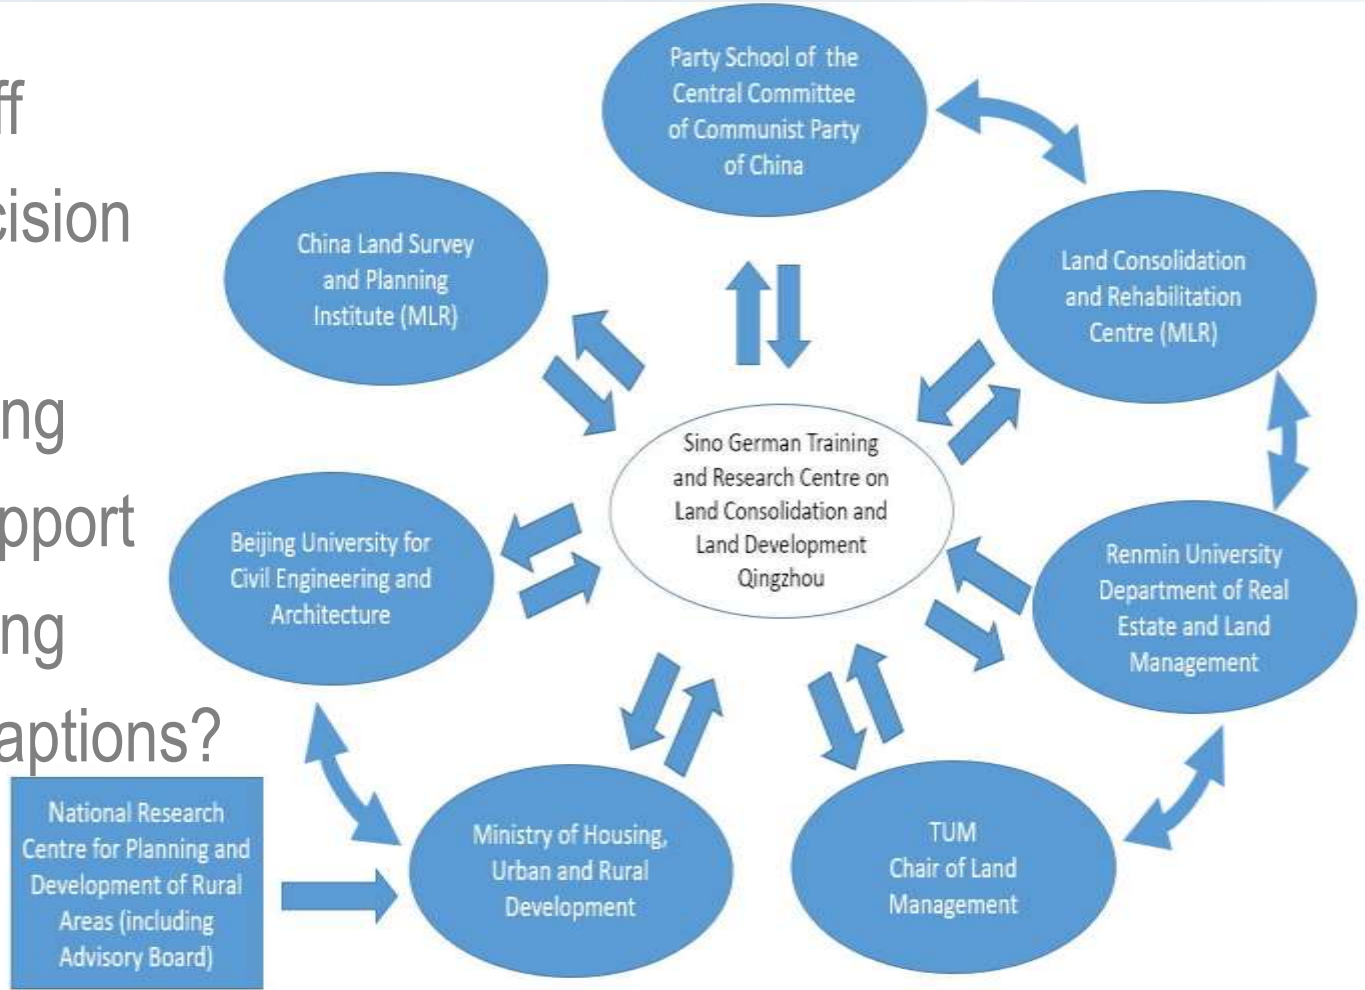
ff
cision

ng
pport
ng
aptions?

Party School of the Central Committee of Communist Party of China

China Land Survey and Planning Institute (MLR)

Land Consolidation and Rehabilitation Centre (MLR)

Sino German Training and Research Centre on Land Consolidation and Land Development Qingzhou

Beijing University for Civil Engineering and Architecture

Renmin University Department of Real Estate and Land Management

National Research Centre for Planning and Development of Rural Areas (including Advisory Board)

Ministry of Housing, Urban and Rural Development

TUM Chair of Land Management